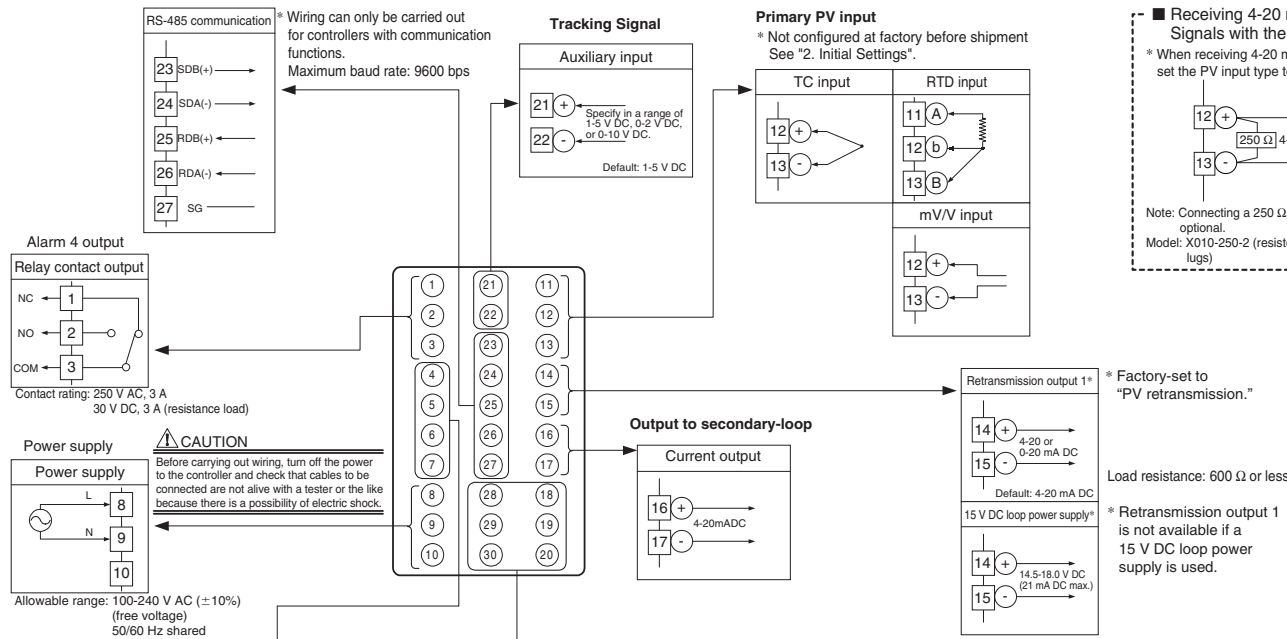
RS-485 communication

23 SDB(+)
24 SDA(-)
25 RDB(+)
26 RDA(-)
27 SG

* Wiring can only be carried out for controllers with communication functions.
Maximum baud rate: 9600 bps

Tracking Signal

Auxiliary input

21 +
22 -
Specify in a range of 1-5 V DC, 0-2 V DC, or 0-10 V DC.

Default: 1-5 V DC

Primary PV input
* Not configured at factory before shipment See "2. Initial Settings".

TC input
12 +
13 -

RTD input
11 A
12 b
13 B

mV/V input
12 +
13 -

■ Receiving 4-20 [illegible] Signals with the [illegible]
* When receiving 4-20 m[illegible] set the PV input type t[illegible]

12 +
250 Ω 4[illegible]
13 -

Note: Connecting a 250 Ω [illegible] optional.
Model: X010-250-2 (resist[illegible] lugs)

Alarm 4 output

Relay contact output
NC 1
NO 2
COM 3

Contact rating: 250 V AC, 3 A
30 V DC, 3 A (resistance load)

Power supply

Power supply
L 8
N 9
10

Allowable range: 100-240 V AC (±10%) (free voltage) 50/60 Hz shared

CAUTION
Before carrying out wiring, turn off the power to the controller and check that cables to be connected are not alive with a tester or the like because there is a possibility of electric shock.

1 2 3 4 5 6 7 8 9 10
21 22 23 24 25 26 27 28 29 30
11 12 13 14 15 16 17 18 19 20

Output to secondary-loop

Current output
16 +
17 -
4-20mADC

Retransmission output 1*
14 +
15 -
4-20 or 0-20 mA DC
Default: 4-20 mA DC

* Factory-set to "PV retransmission."

Load resistance: 600 Ω or less

15 V DC loop power supply*
14 +
15 -
14.5-18.0 V DC (21 mA DC max.)

* Retransmission output 1 is not available if a 15 V DC loop power supply is used.